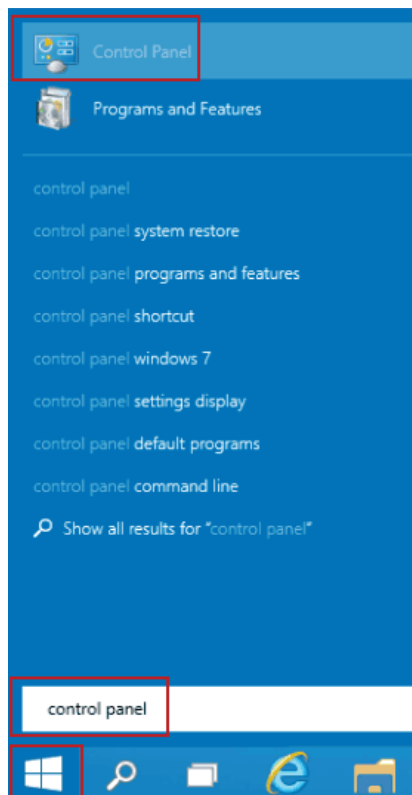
Control Panel

Programs and Features

control panel

control panel system restore

control panel programs and features

control panel shortcut

control panel windows 7

control panel settings display

control panel default programs

control panel command line

Show all results for "control panel"

control panel